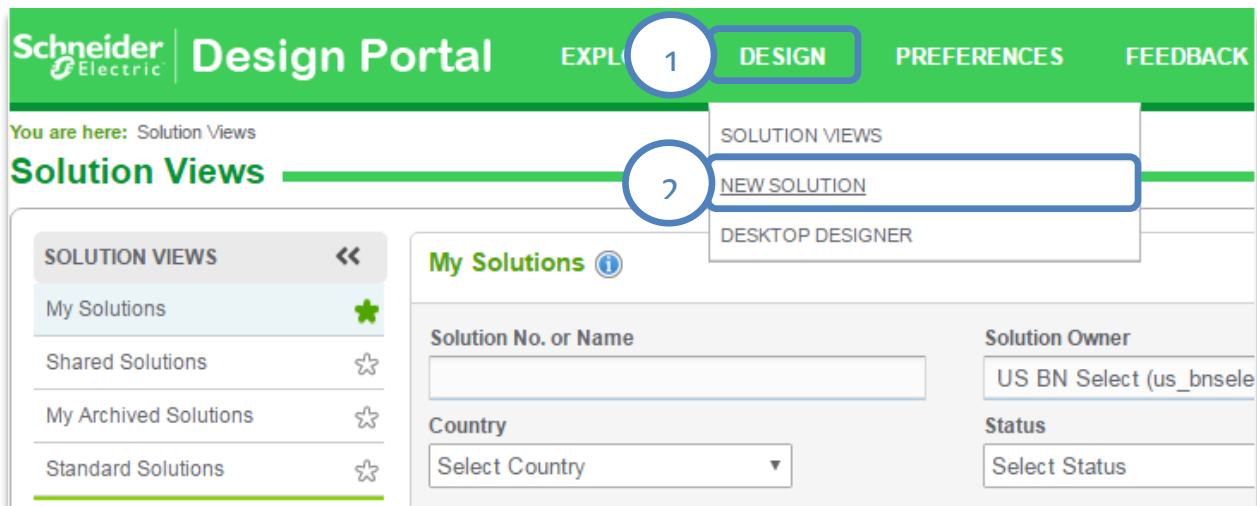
Schneider Electric | Design Portal

EXPLO 1 DESIGN PREFERENCES FEEDBACK

SOLUTION VIEWS
2 NEW SOLUTION
DESKTOP DESIGNER

You are here: Solution Views

Solution Views

SOLUTION VIEWS «

My Solutions

Shared Solutions

My Archived Solutions

Standard Solutions

My Solutions

Solution No. or Name

Solution Owner

US BN Select (us_bnsele

Country

Select Country

Status

Select Status